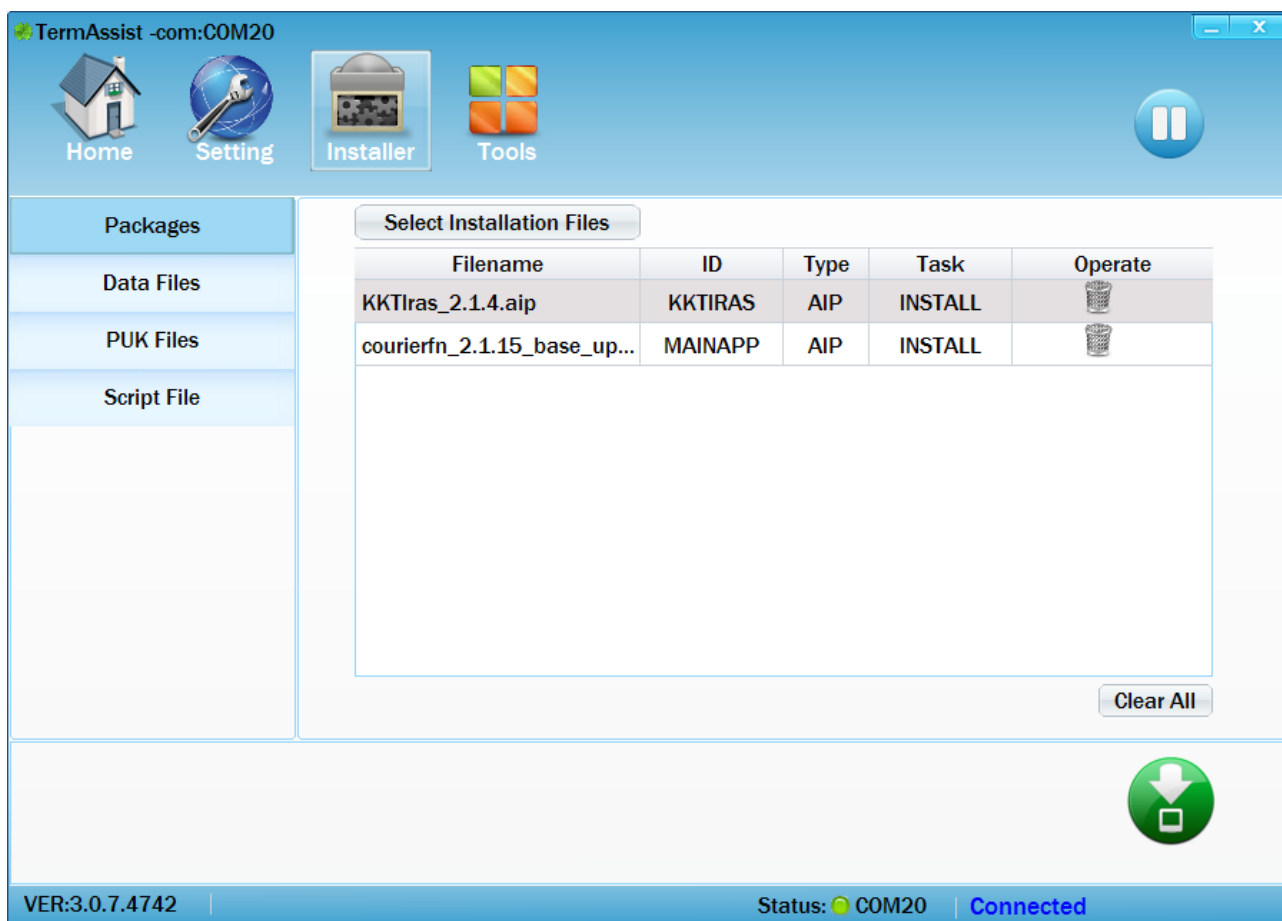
TermAssist -com:COM20

Home Setting Installer Tools

Packages
Data Files
PUK Files
Script File

Select Installation Files

| Filename | ID | Type | Task | Operate |
|---|---|---|---|---|
| KKTIras_2.1.4.aip | KKTIRAS | AIP | INSTALL | |
| courierfn_2.1.15_base_up... | MAINAPP | AIP | INSTALL | |

Clear All

VER:3.0.7.4742

Status: COM20 Connected